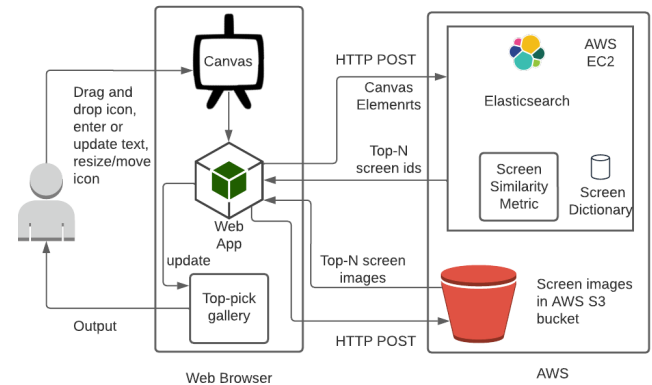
Drag and drop icon, enter or update text, resize/move icon

Canvas

HTTP POST

Canvas Elemenrts

AWS EC2

Elasticsearch

Top-N screen ids

Screen Similarity Metric

Screen Dictionary

Web App

update

Top-N screen images

Screen images in AWS S3 bucket

Top-pick gallery

Output

HTTP POST

Web Browser

AWS